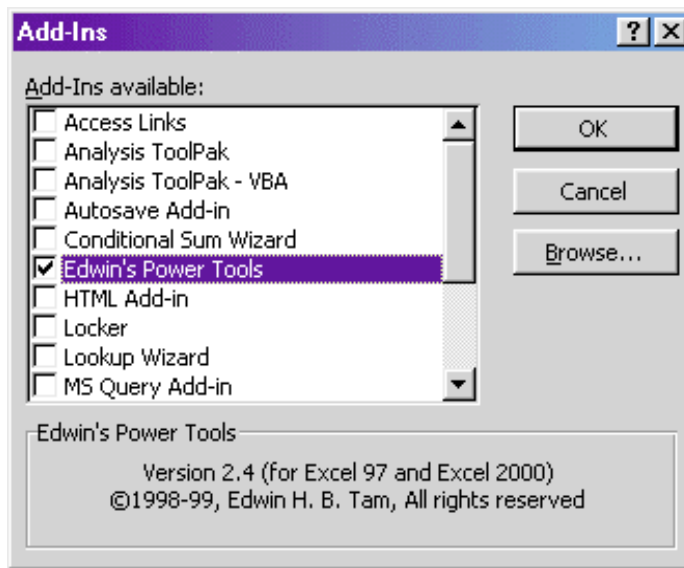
Add-Ins

?

Add-Ins available:

Access Links
Analysis ToolPak
Analysis ToolPak - VBA
Autosave Add-in
Conditional Sum Wizard
Edwin's Power Tools
HTML Add-in
Locker
Lookup Wizard
MS Query Add-in

OK

Cancel

Browse...

Edwin's Power Tools

Version 2.4 (for Excel 97 and Excel 2000)
©1998-99, Edwin H. B. Tam, All rights reserved